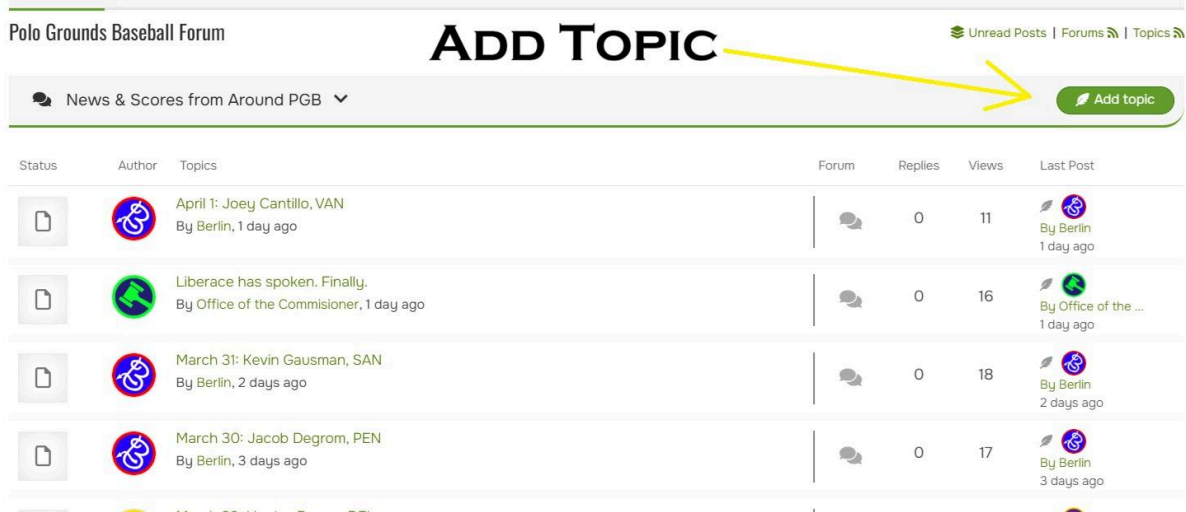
Polo Grounds Baseball Forum

ADD TOPIC

Unread Posts | Forums | Topics

News & Scores from Around PGB

Add topic

| Status | Author | Topics | Forum | Replies | Views | Last Post |
|---|---|---|---|---|---|---|
| | | April 1: Joey Cantillo, VAN By Berlin, 1 day ago | | 0 | 11 | By Berlin 1 day ago |
| | | Liberace has spoken. Finally. By Office of the Commisioner, 1 day ago | | 0 | 16 | By Office of the ... 1 day ago |
| | | March 31: Kevin Gausman, SAN By Berlin, 2 days ago | | 0 | 18 | By Berlin 2 days ago |
| | | March 30: Jacob Degrom, PEN By Berlin, 3 days ago | | 0 | 17 | By Berlin 3 days ago |

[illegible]